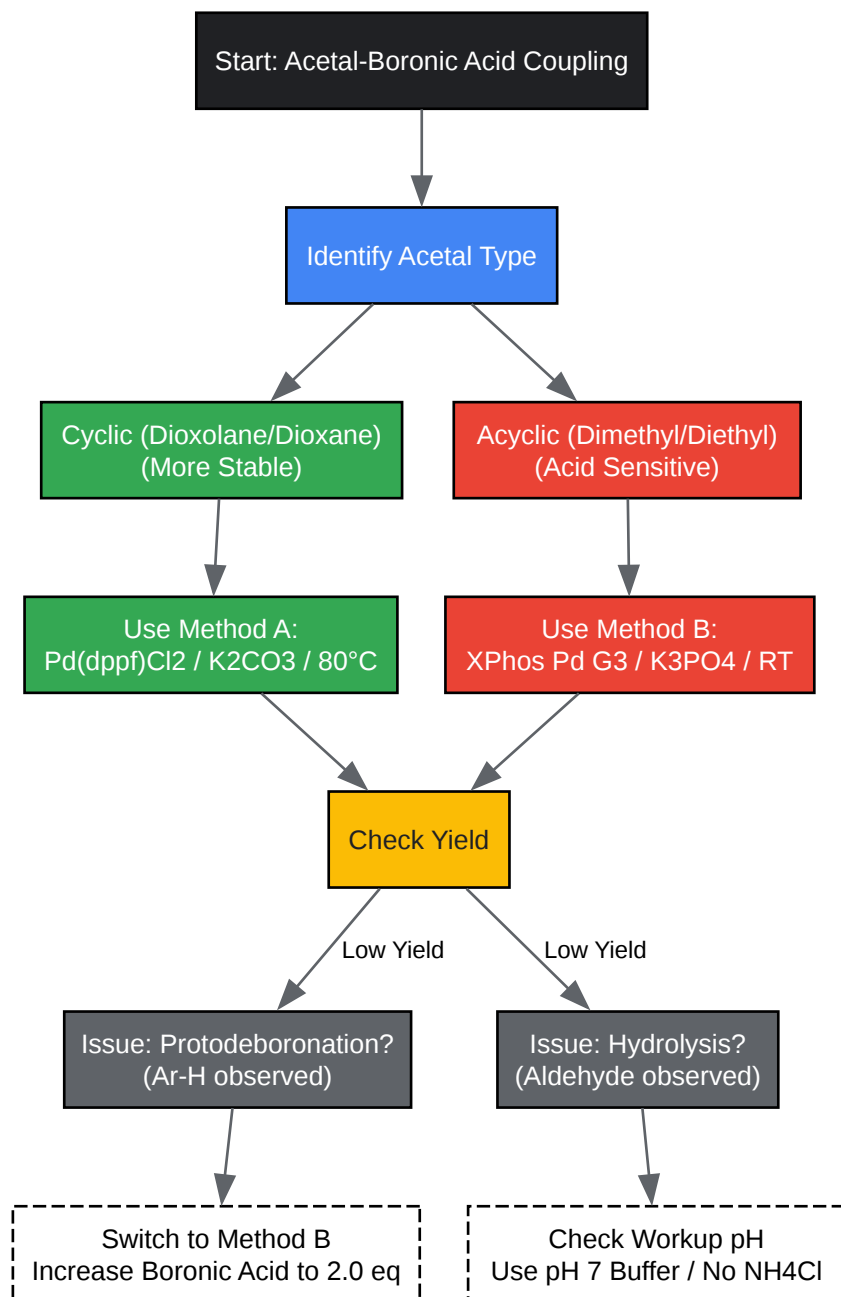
Start: Acetal-Boronic Acid Coupling

Identify Acetal Type

Cyclic (Dioxolane/Dioxane)
(More Stable)

Acyclic (Dimethyl/Diethyl)
(Acid Sensitive)

Use Method A:
Pd(dppf)Cl2 / K2CO3 / 80°C

Use Method B:
XPhos Pd G3 / K3PO4 / RT

Check Yield

Low Yield

Low Yield

Issue: Protodeboronation?
(Ar-H observed)

Issue: Hydrolysis?
(Aldehyde observed)

Switch to Method B
Increase Boronic Acid to 2.0 eq

Check Workup pH
Use pH 7 Buffer / No NH4Cl